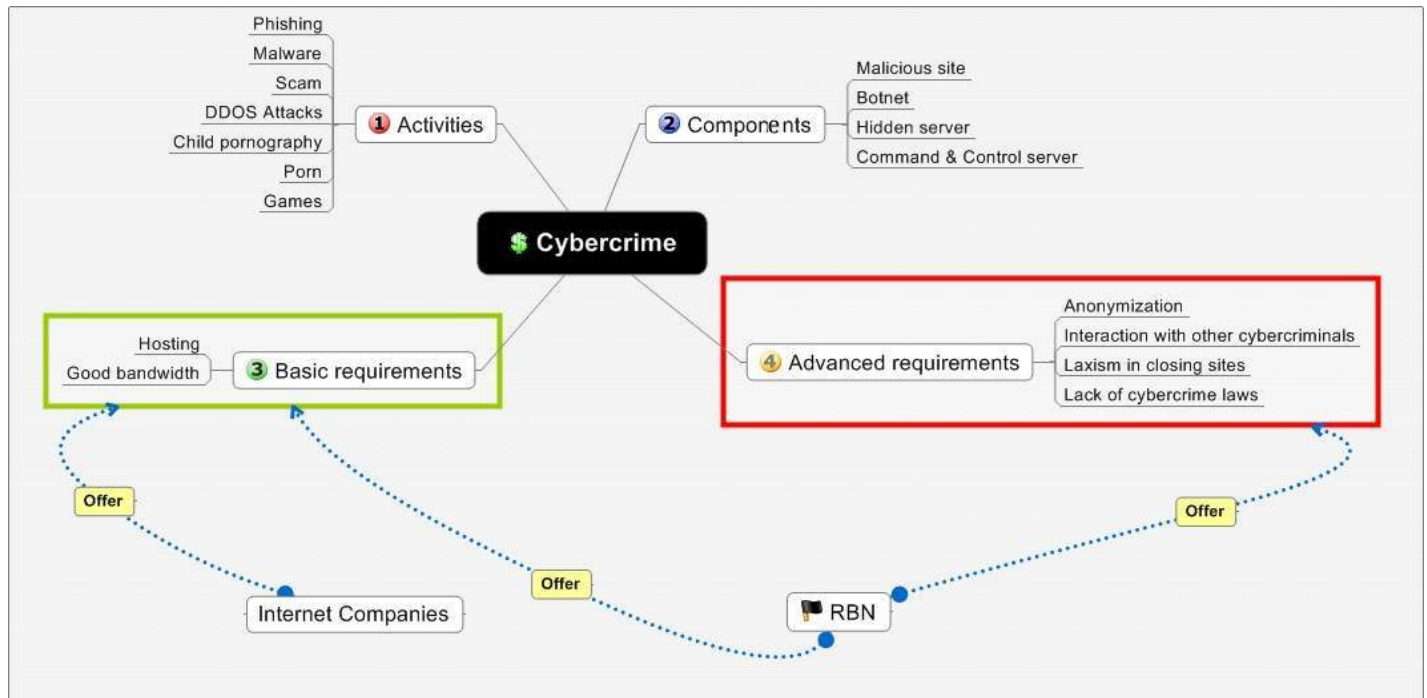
Phishing
Malware
Scam
DDOS Attacks
Child pornography
Porn
Games

1 Activities

2 Components

Malicious site
Botnet
Hidden server
Command & Control server

$ Cybercrime

Hosting
Good bandwidth
3 Basic requirements

4 Advanced requirements
Anonymization
Interaction with other cybercriminals
Laxism in closing sites
Lack of cybercrime laws

Offer
Offer
Offer

Internet Companies

RBN